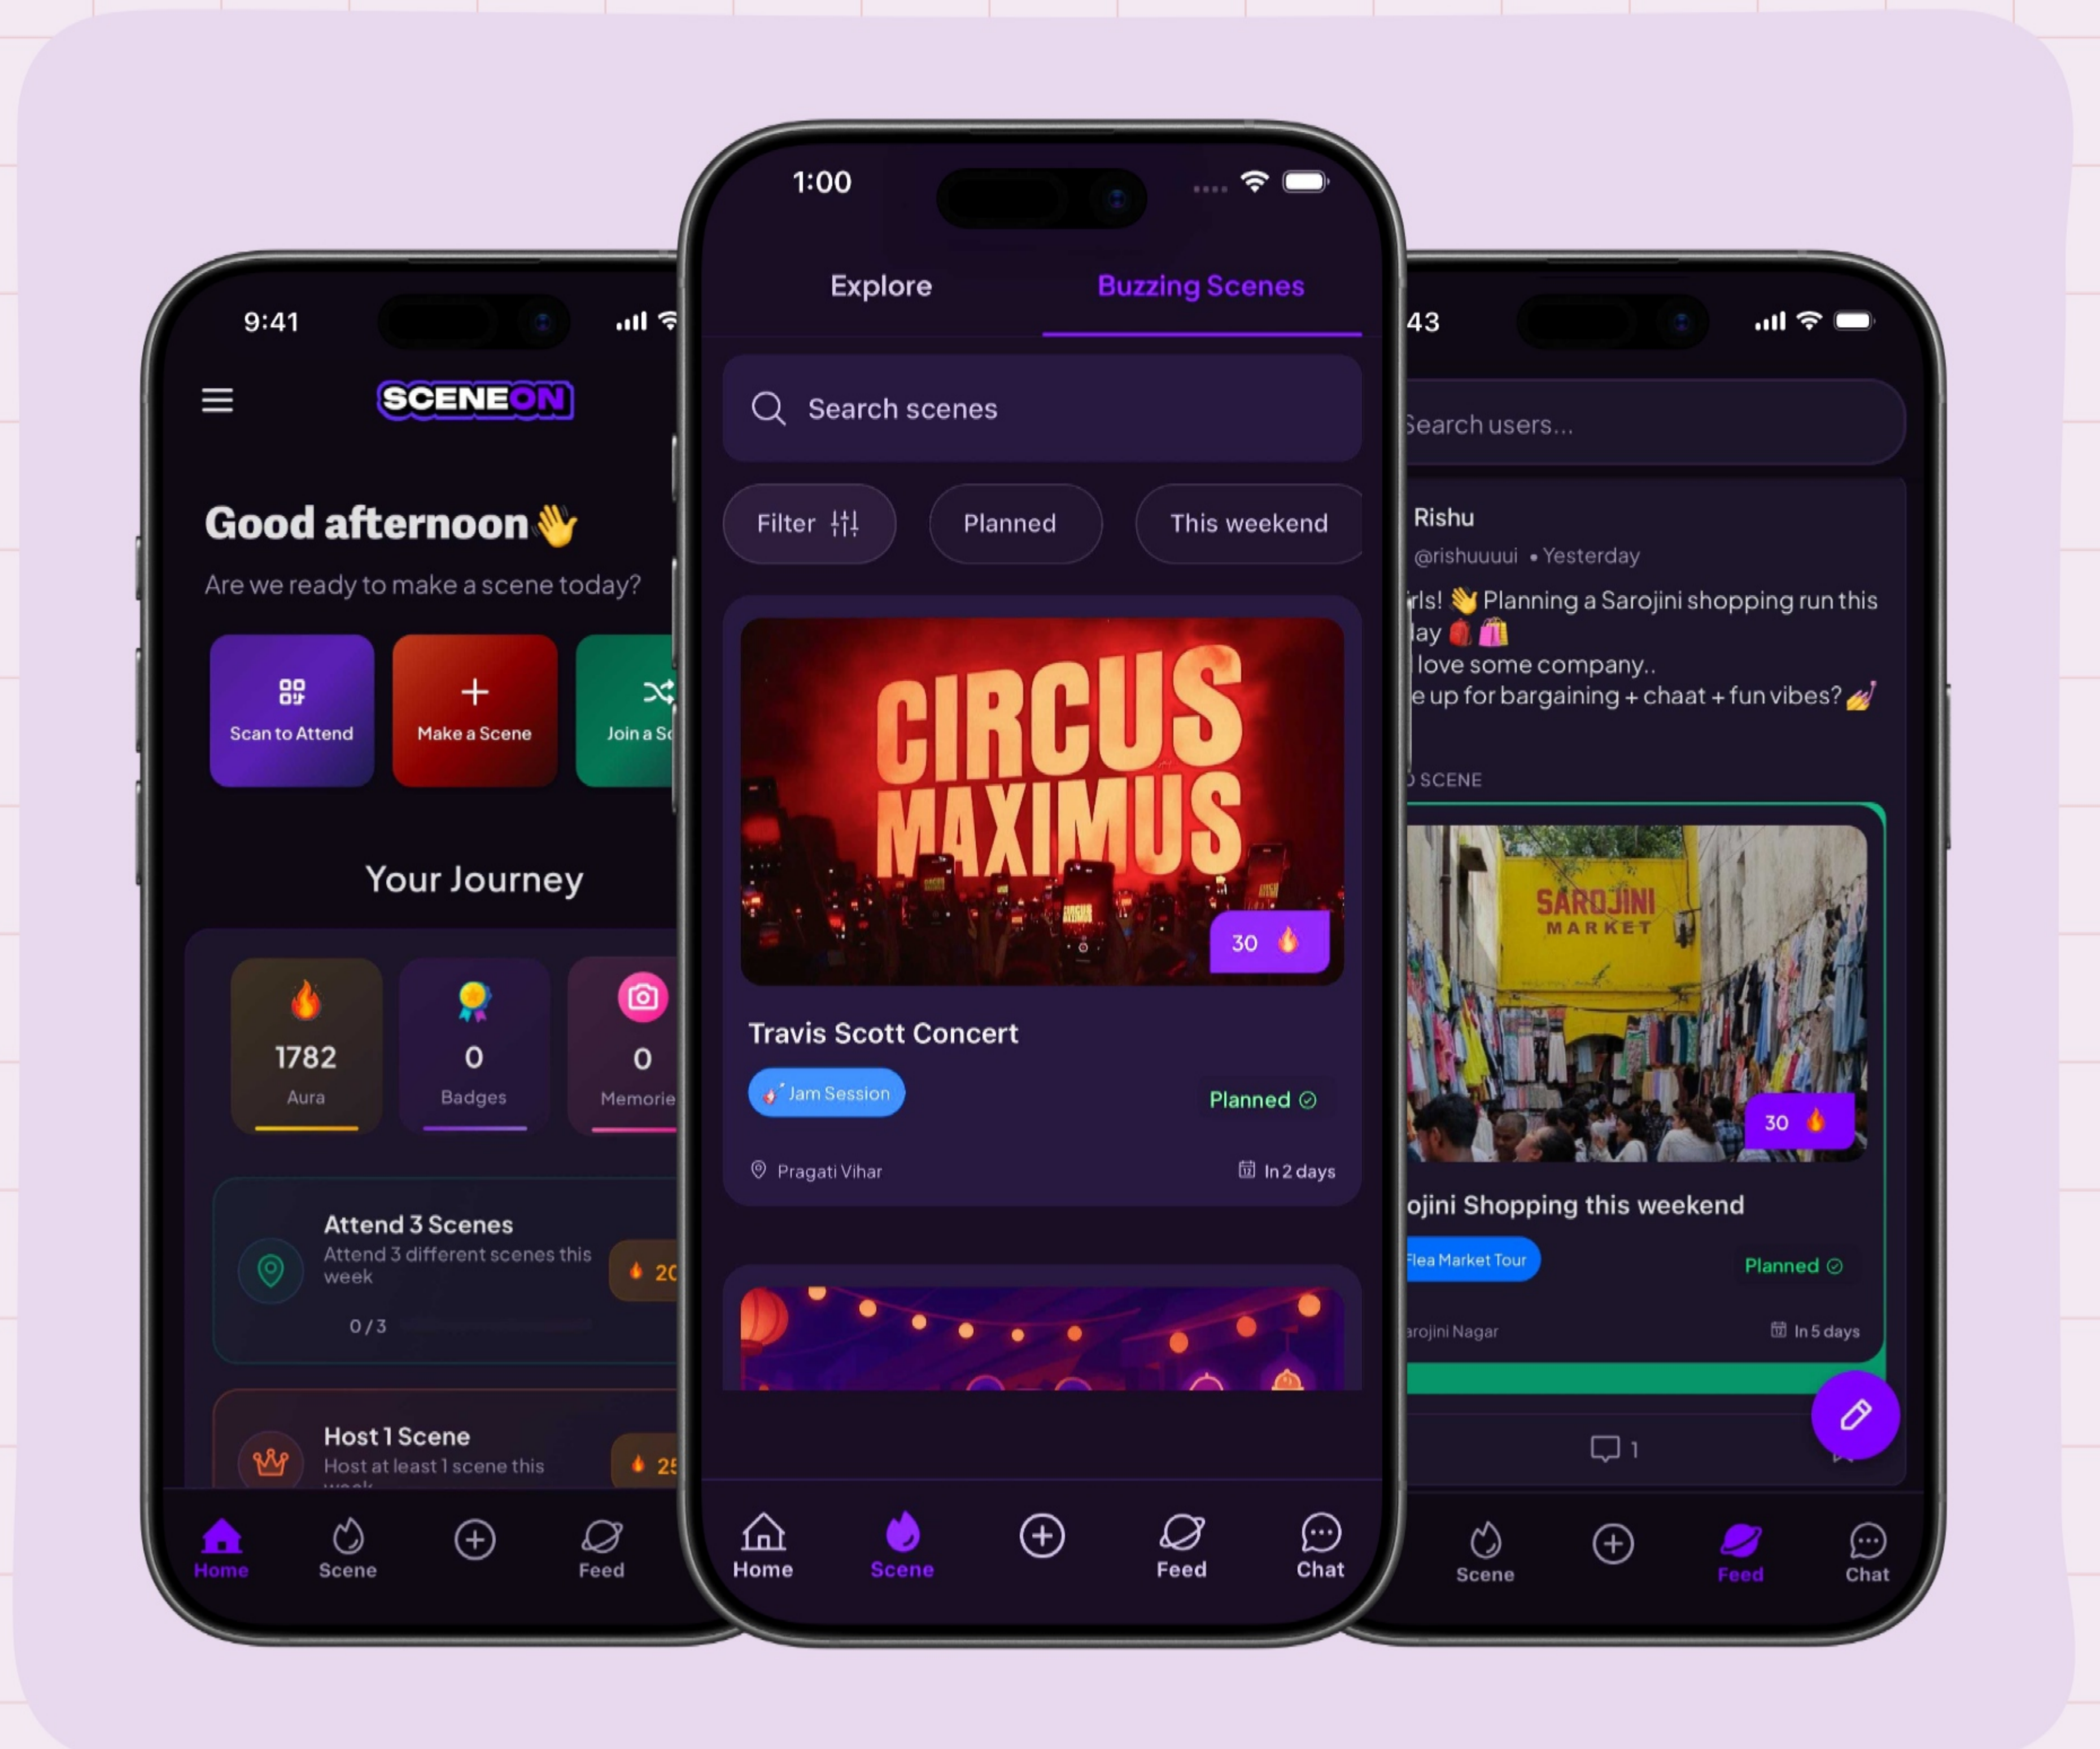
9:41

SCENEON

Good afternoon 👋

Are we ready to make a scene today?

Scan to Attend

Make a Scene

Join a Sc

Your Journey

1782
Aura

0
Badges

0
Memorie

Attend 3 Scenes
Attend 3 different scenes this week
0 / 3
20

Host 1 Scene
Host at least 1 scene this
25

Home Scene Feed

1:00

Explore Buzzing Scenes

Search scenes

Filter Planned This weekend

CIRCUS MAXIMUS

30

Travis Scott Concert

Jam Session

Planned

Pragati Vihar

In 2 days

Home Scene Feed Chat

43

Search users...

Rishu
@rishuuuui • Yesterday

irls! 👋 Planning a Sarojini shopping run this lay
love some company..
e up for bargaining + chaat + fun vibes?

SCENE

SAROJINI MARKET

30

ojini Shopping this weekend

Flea Market Tour

Planned

arojini Nagar

In 5 days

1

Scene Feed Chat